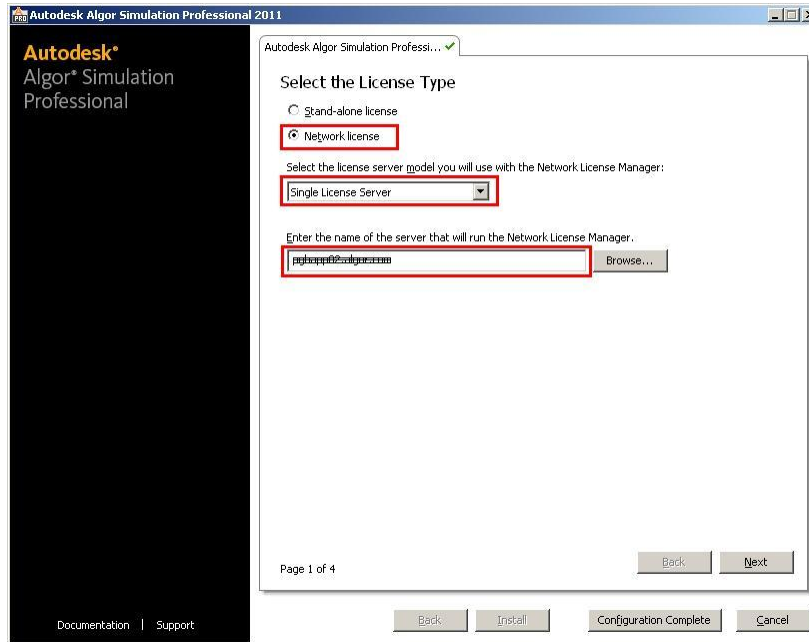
Autodesk Algor Simulation Professional 2011

Autodesk®
Algor® Simulation Professional

Autodesk Algor Simulation Professi... ✔

Select the License Type

Stand-alone license

Network license

Select the license server model you will use with the Network License Manager:

Single License Server

Enter the name of the server that will run the Network License Manager.

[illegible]

Browse...

Page 1 of 4

Back

Next

Documentation | Support

Back

Install

Configuration Complete

Cancel